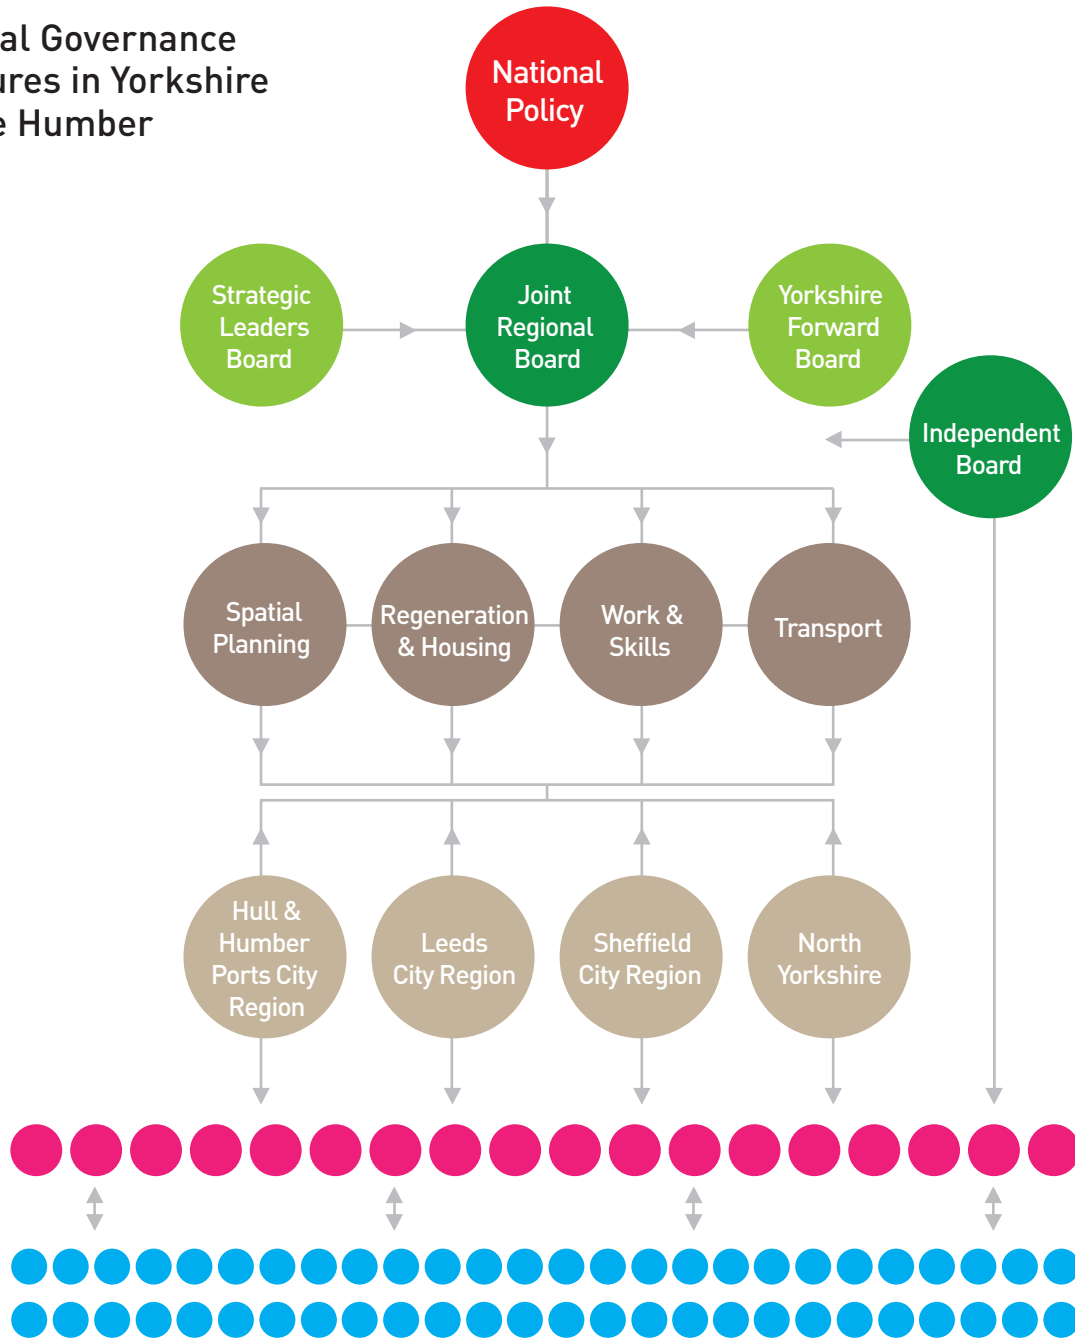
al Governance
ures in Yorkshire
e Humber

National Policy

Strategic Leaders Board

Joint Regional Board

Yorkshire Forward Board

Independent Board

Spatial Planning

Regeneration & Housing

Work & Skills

Transport

Hull & Humber Ports City Region

Leeds City Region

Sheffield City Region

North Yorkshire